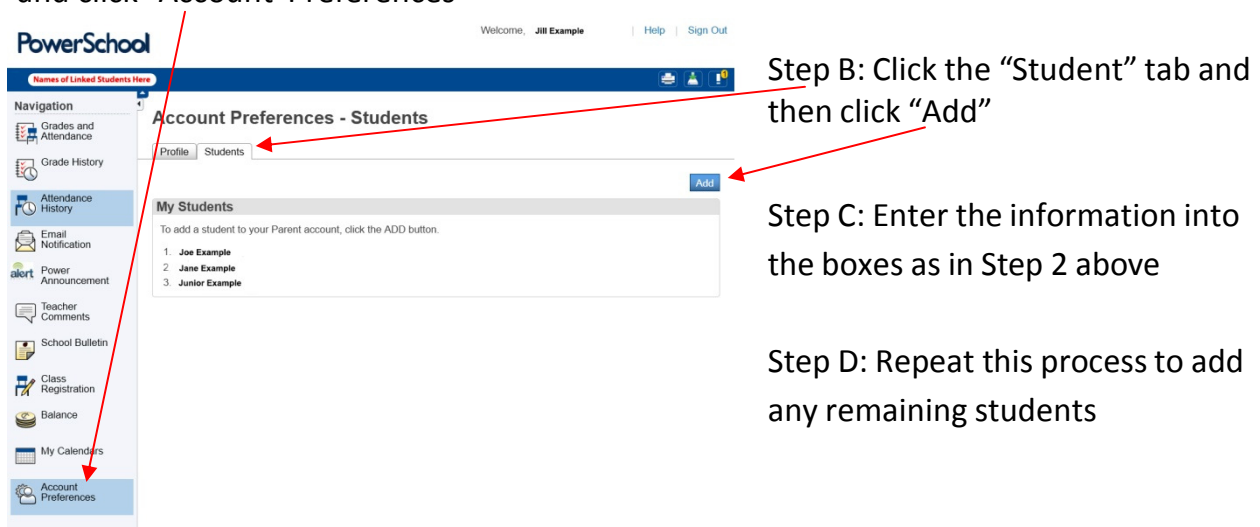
and click "Account Preferences"

PowerSchool

Welcome, Jill Example | Help | Sign Out

Names of Linked Students Here

Navigation

Grades and Attendance

Grade History

Attendance History

Email Notification

alert Power Announcement

Teacher Comments

School Bulletin

Class Registration

Balance

My Calendars

Account Preferences

Account Preferences - Students

Profile | Students

Add

My Students

To add a student to your Parent account, click the ADD button.

1. Joe Example
2. Jane Example
3. Junior Example

Step B: Click the "Student" tab and then click "Add"

Step C: Enter the information into the boxes as in Step 2 above

Step D: Repeat this process to add any remaining students